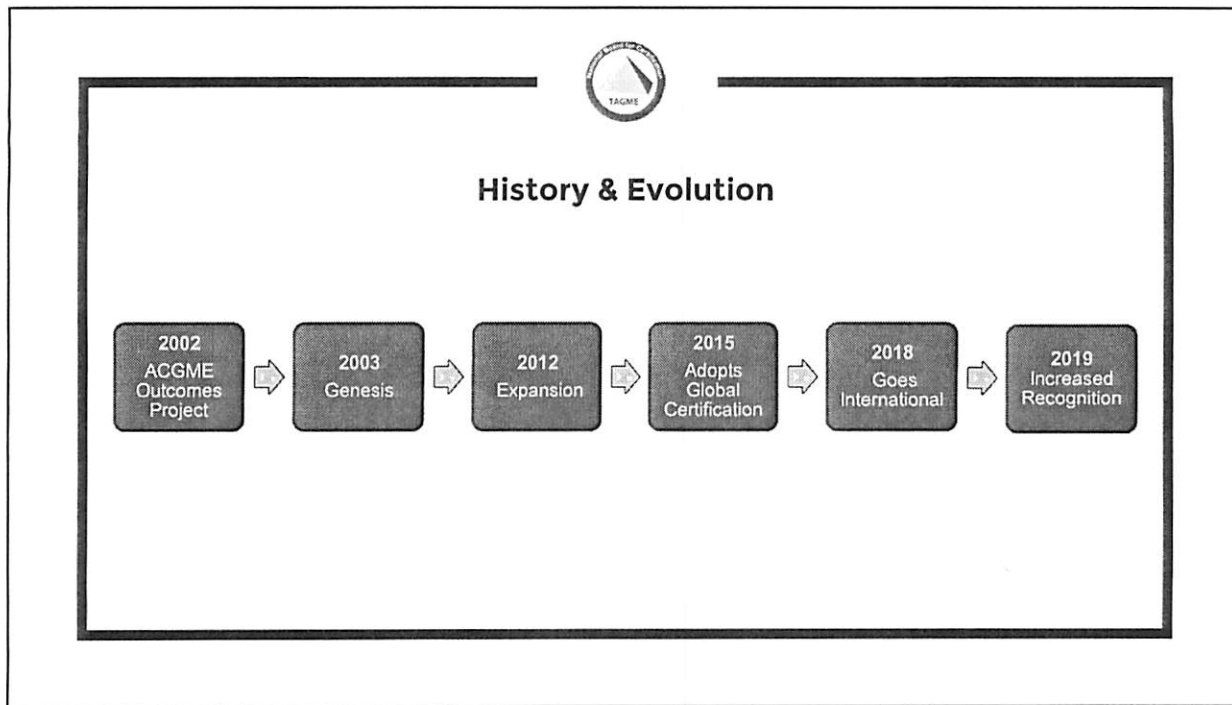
National Board for Certification

TAGME

History & Evolution

2002 ACGME Outcomes Project

2003 Genesis

2012 Expansion

2015 Adopts Global Certification

2018 Goes International

2019 Increased Recognition